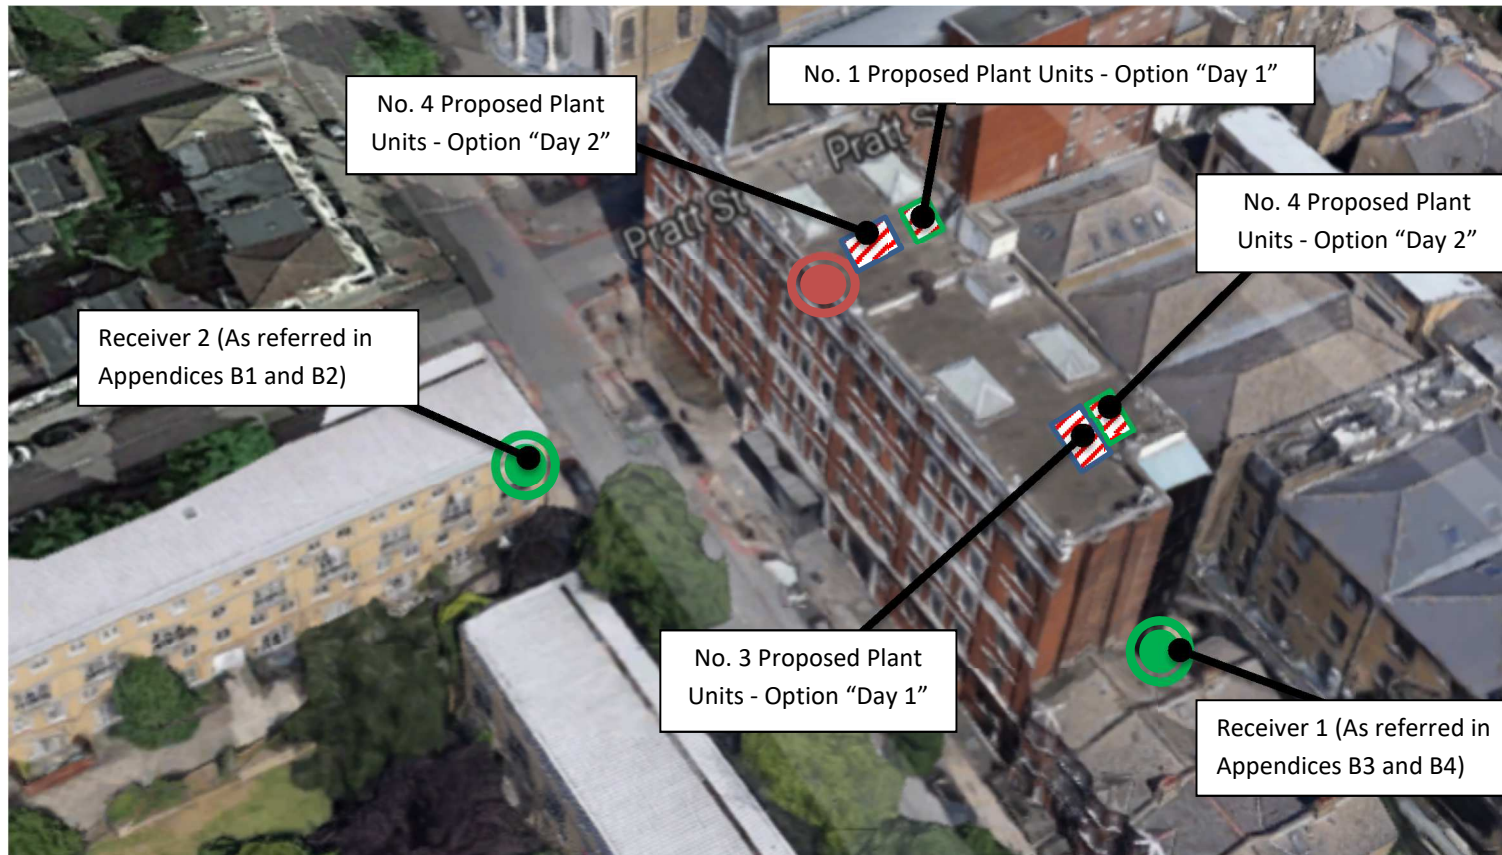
No. 4 Proposed Plant Units - Option “Day 2”

No. 1 Proposed Plant Units - Option “Day 1”

Pratt St

Pratt St

No. 4 Proposed Plant Units - Option “Day 2”

Receiver 2 (As referred in Appendices B1 and B2)

No. 3 Proposed Plant Units - Option “Day 1”

Receiver 1 (As referred in Appendices B3 and B4)